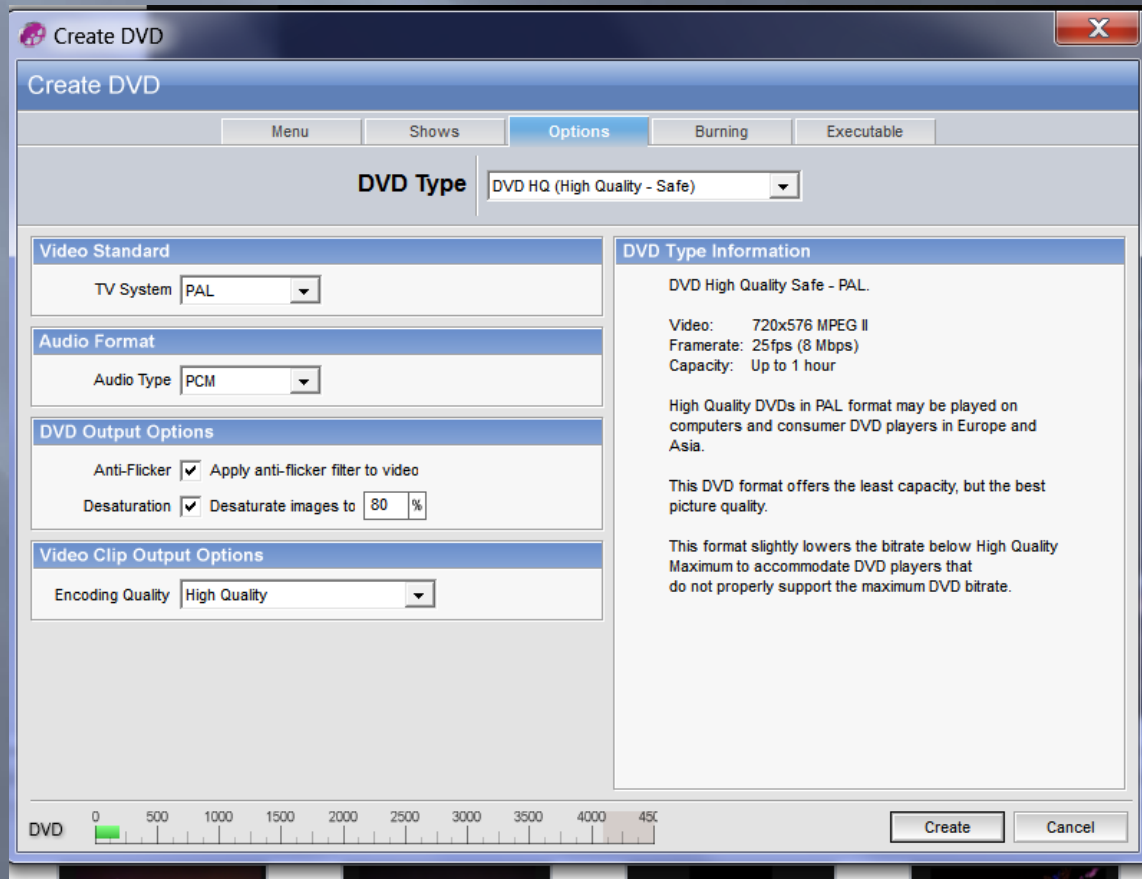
Create DVD

Create DVD

Menu | Shows | Options | Burning | Executable

DVD Type DVD HQ (High Quality - Safe)

Video Standard

TV System PAL

Audio Format

Audio Type PCM

DVD Output Options

Anti-Flicker ✓ Apply anti-flicker filter to video

Desaturation ✓ Desaturate images to 80 %

Video Clip Output Options

Encoding Quality High Quality

DVD Type Information

DVD High Quality Safe - PAL.

Video: 720x576 MPEG II
Framerate: 25fps (8 Mbps)
Capacity: Up to 1 hour

High Quality DVDs in PAL format may be played on computers and consumer DVD players in Europe and Asia.

This DVD format offers the least capacity, but the best picture quality.

This format slightly lowers the bitrate below High Quality Maximum to accommodate DVD players that do not properly support the maximum DVD bitrate.

DVD 0 500 1000 1500 2000 2500 3000 3500 4000 450

Create Cancel